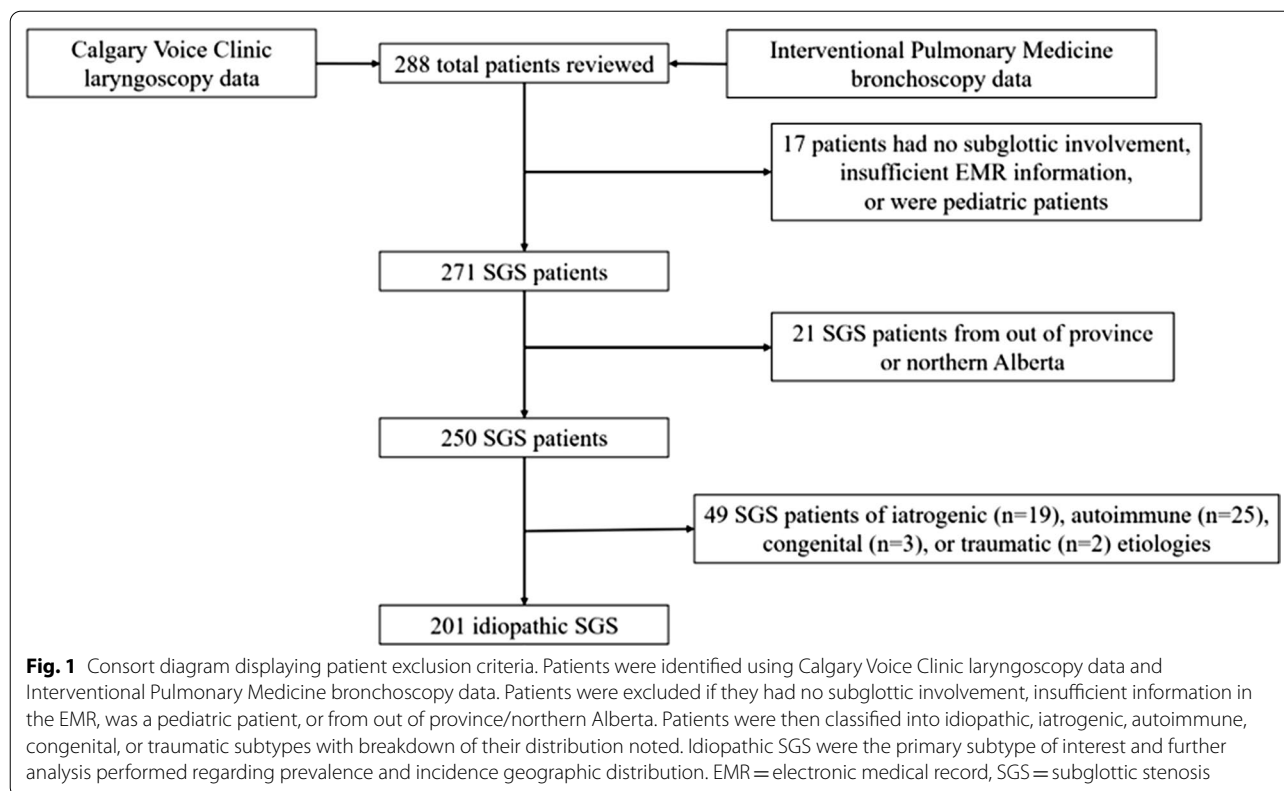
Calgary Voice Clinic laryngoscopy data

288 total patients reviewed

Interventional Pulmonary Medicine bronchoscopy data

17 patients had no subglottic involvement, insufficient EMR information, or were pediatric patients

271 SGS patients

21 SGS patients from out of province or northern Alberta

250 SGS patients

49 SGS patients of iatrogenic (n=19), autoimmune (n=25), congenital (n=3), or traumatic (n=2) etiologies

201 idiopathic SGS

**Fig. 1** Consort diagram displaying patient exclusion criteria. Patients were identified using Calgary Voice Clinic laryngoscopy data and Interventional Pulmonary Medicine bronchoscopy data. Patients were excluded if they had no subglottic involvement, insufficient information in the EMR, was a pediatric patient, or from out of province/northern Alberta. Patients were then classified into idiopathic, iatrogenic, autoimmune, congenital, or traumatic subtypes with breakdown of their distribution noted. Idiopathic SGS were the primary subtype of interest and further analysis performed regarding prevalence and incidence geographic distribution. EMR = electronic medical record, SGS = subglottic stenosis